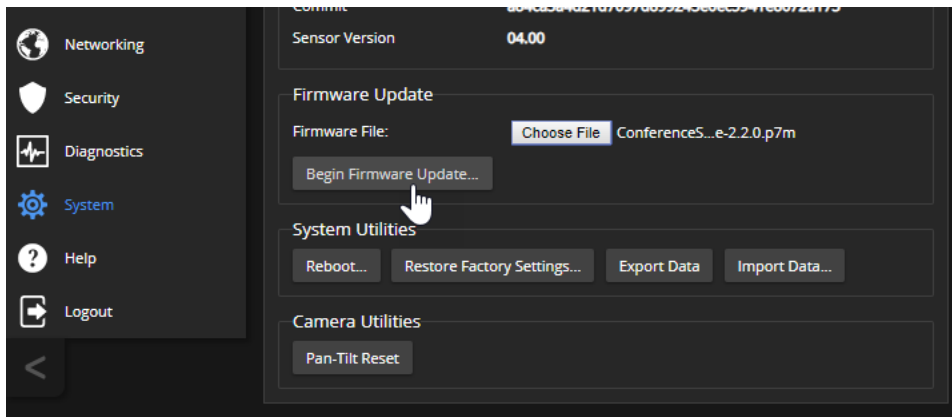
Networking
Security
Diagnostics
System
Help
Logout
<

Commit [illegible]
Sensor Version 04.00

Firmware Update
Firmware File: Choose File ConferenceS...e-2.2.0.p7m
Begin Firmware Update...

System Utilities
Reboot... Restore Factory Settings... Export Data Import Data...

Camera Utilities
Pan-Tilt Reset